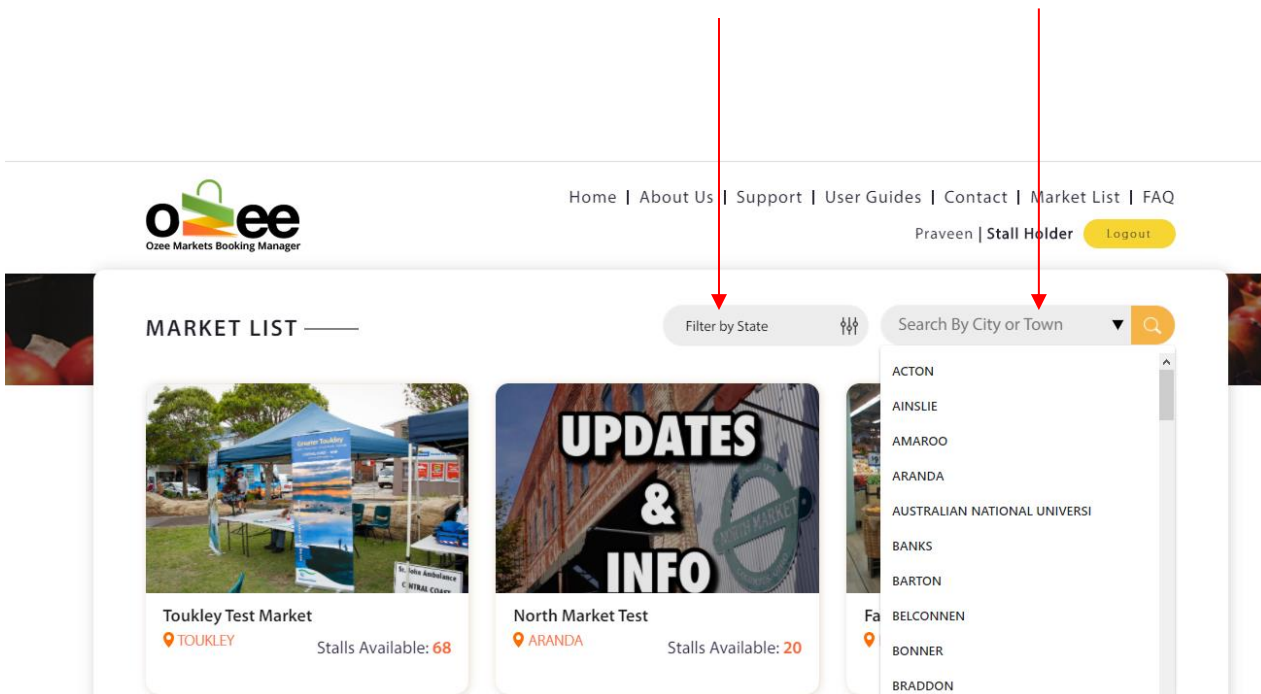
ozee
Ozee Markets Booking Manager

Home | About Us | Support | User Guides | Contact | Market List | FAQ

Praveen | Stall Holder Logout

MARKET LIST

Filter by State

Search By City or Town

ACTON
AINSLIE
AMAROO
ARANDA
AUSTRALIAN NATIONAL UNIVERSI
BANKS
BARTON
BELCONNEN
BONNER
BRADDON

UPDATES & INFO

NORTH MARKET

Toukley Test Market
TOUKLEY
Stalls Available: 68

North Market Test
ARANDA
Stalls Available: 20

Fa